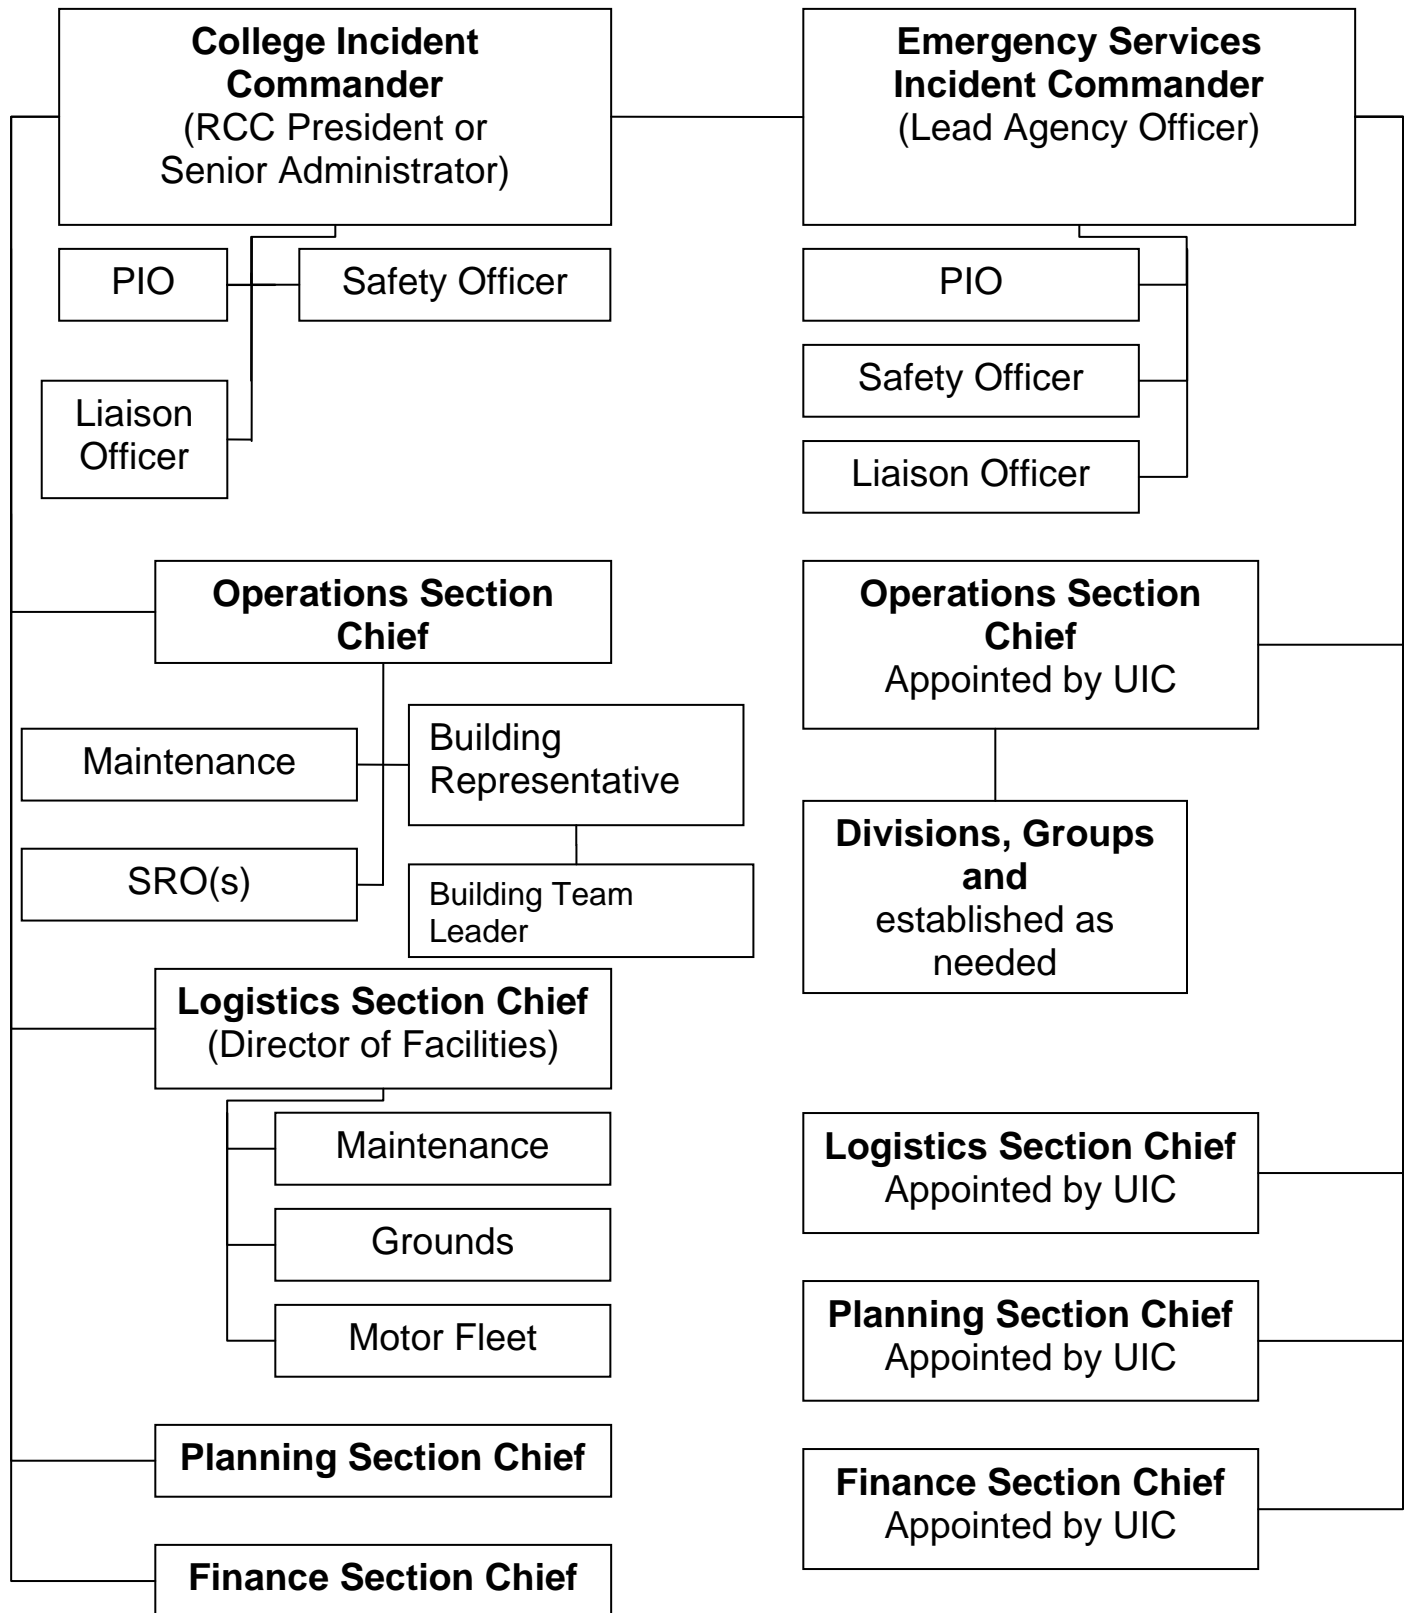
College Incident Commander
(RCC President or Senior Administrator)

PIO

Safety Officer

Liaison Officer

Operations Section Chief

Maintenance

Building Representative

SRO(s)

Building Team Leader

Logistics Section Chief
(Director of Facilities)

Maintenance

Grounds

Motor Fleet

Planning Section Chief

Finance Section Chief

Emergency Services Incident Commander
(Lead Agency Officer)

PIO

Safety Officer

Liaison Officer

Operations Section Chief
Appointed by UIC

Divisions, Groups and
established as needed

Logistics Section Chief
Appointed by UIC

Planning Section Chief
Appointed by UIC

Finance Section Chief
Appointed by UIC